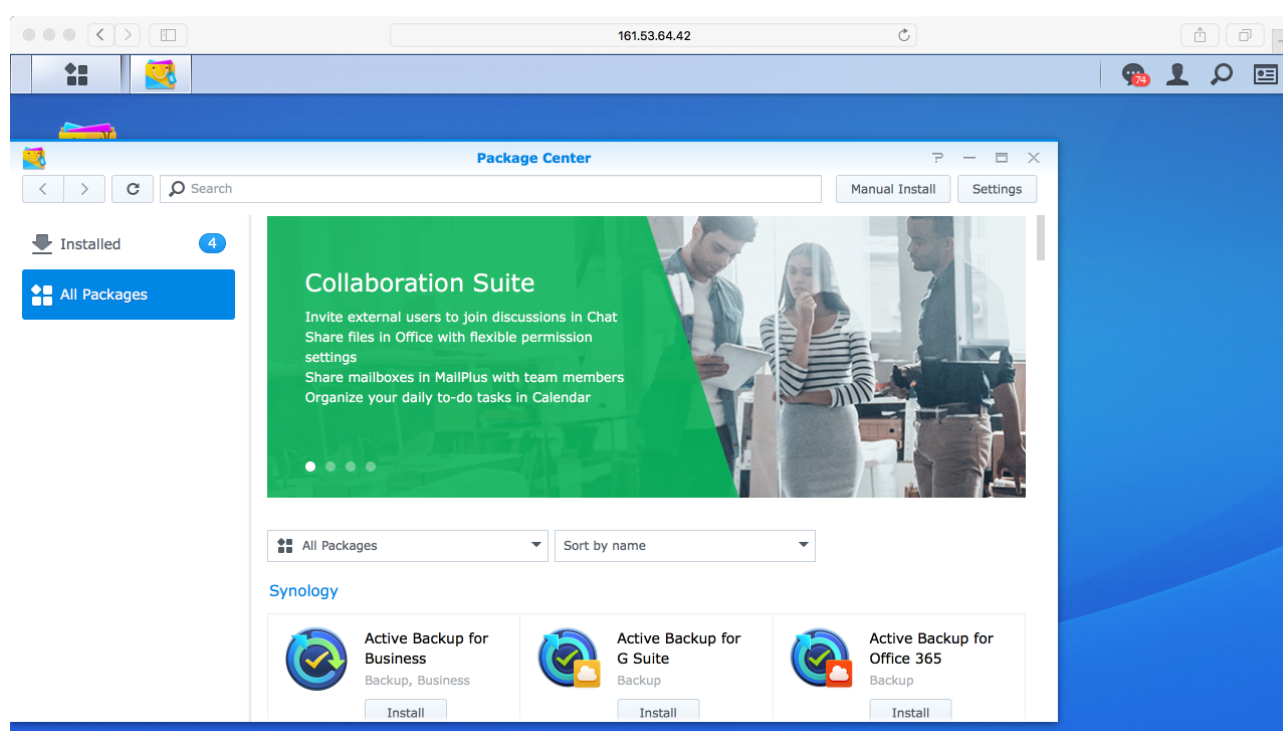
161.53.64.42

74

Package Center

Search

Manual Install

Settings

Installed 4

All Packages

Collaboration Suite

Invite external users to join discussions in Chat
Share files in Office with flexible permission settings
Share mailboxes in MailPlus with team members
Organize your daily to-do tasks in Calendar

All Packages

Sort by name

Synology

Active Backup for Business
Backup, Business
Install

Active Backup for G Suite
Backup
Install

Active Backup for Office 365
Backup
Install